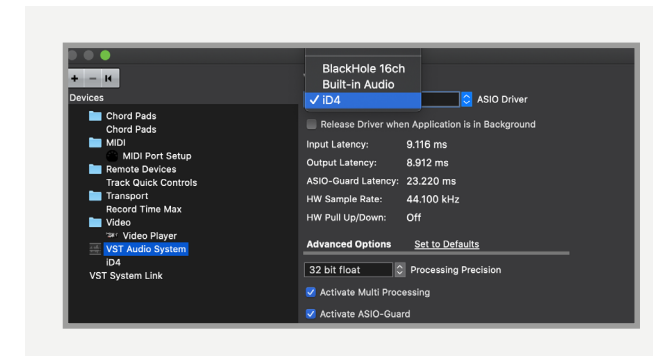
+ − ⏮

Devices

Chord Pads
Chord Pads
MIDI
MIDI Port Setup
Remote Devices
Track Quick Controls
Transport
Record Time Max
Video
Video Player
VST Audio System
iD4
VST System Link

BlackHole 16ch
Built-in Audio
✓ iD4

ASIO Driver

Release Driver when Application is in Background

Input Latency: 9.116 ms
Output Latency: 8.912 ms
ASIO-Guard Latency: 23.220 ms
HW Sample Rate: 44.100 kHz
HW Pull Up/Down: Off

Advanced Options Set to Defaults

32 bit float Processing Precision

Activate Multi Processing

Activate ASIO-Guard